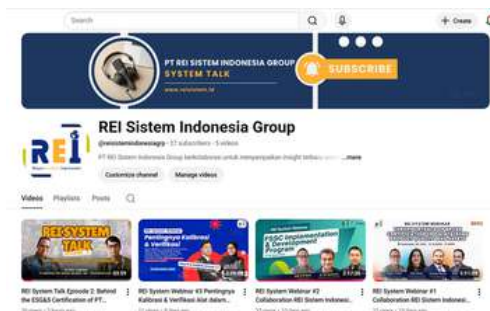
Search

+ Create

PT REI SISTEM INDONESIA GROUP
SYSTEM TALK
www.reisistem.id

SUBSCRIBE

REI

REI Sistem Indonesia Group

@reisistemindonesiagrp • 37 subscribers • 5 videos

PT REI Sistem Indonesia Group berkolaborasi untuk menyampaikan insight terbaru ...more

Customize channel
Manage videos

Videos
Playlists
Posts

REI SYSTEM TALK
03:39
REI System Talk Episode 2: Behind the ESG&S Certification of PT...

Pentingnya Kalibrasi & Verifikasi
REI System Webinar #3 Pentingnya Kalibrasi & Verifikasi Alat dalam...

FSSC Implementation & Development Program
REI System Webinar #2 Collaboration REI Sistem Indonesi...

REI SYSTEM WEBINAR
REI System Webinar #1 Collaboration REI Sistem Indonesi...